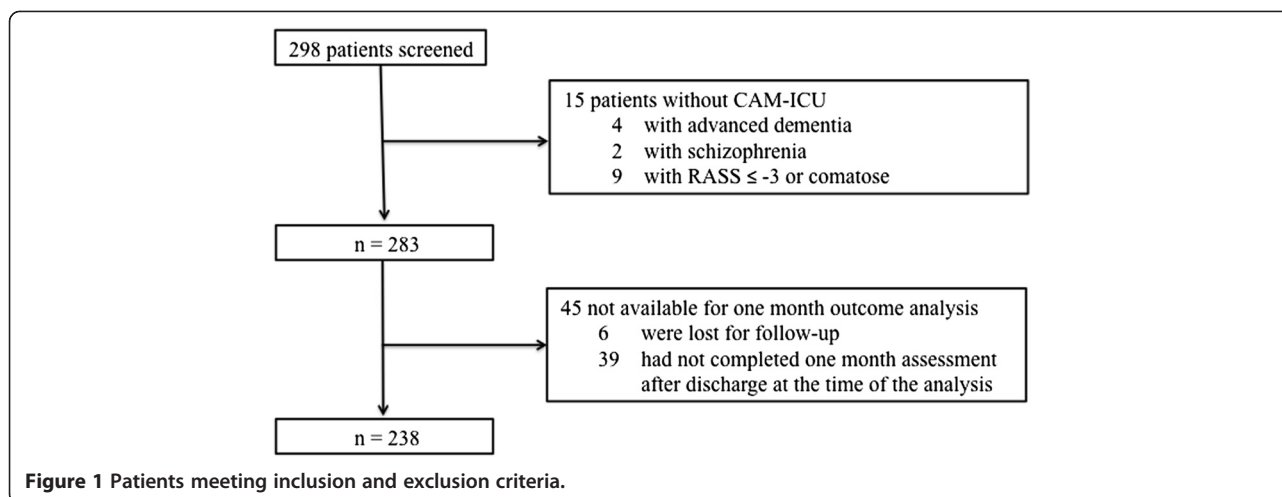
298 patients screened

15 patients without CAM-ICU
4 with advanced dementia
2 with schizophrenia
9 with RASS ≤ -3 or comatose

n = 283

45 not available for one month outcome analysis
6 were lost for follow-up
39 had not completed one month assessment after discharge at the time of the analysis

n = 238

**Figure 1** Patients meeting inclusion and exclusion criteria.